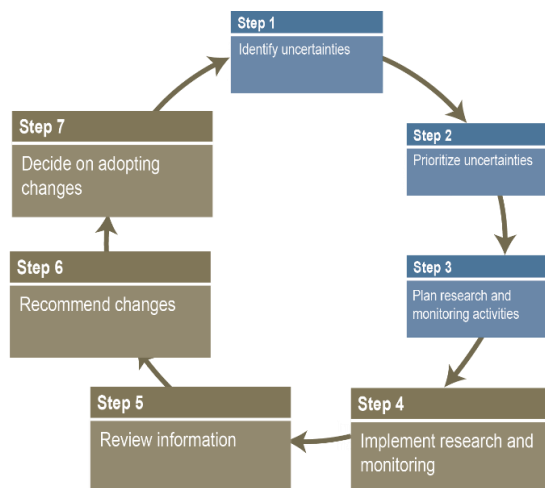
Step 1
Identify uncertainties

Step 2
Prioritize uncertainties

Step 3
Plan research and monitoring activities

Step 4
Implement research and monitoring

Step 5
Review information

Step 6
Recommend changes

Step 7
Decide on adopting changes